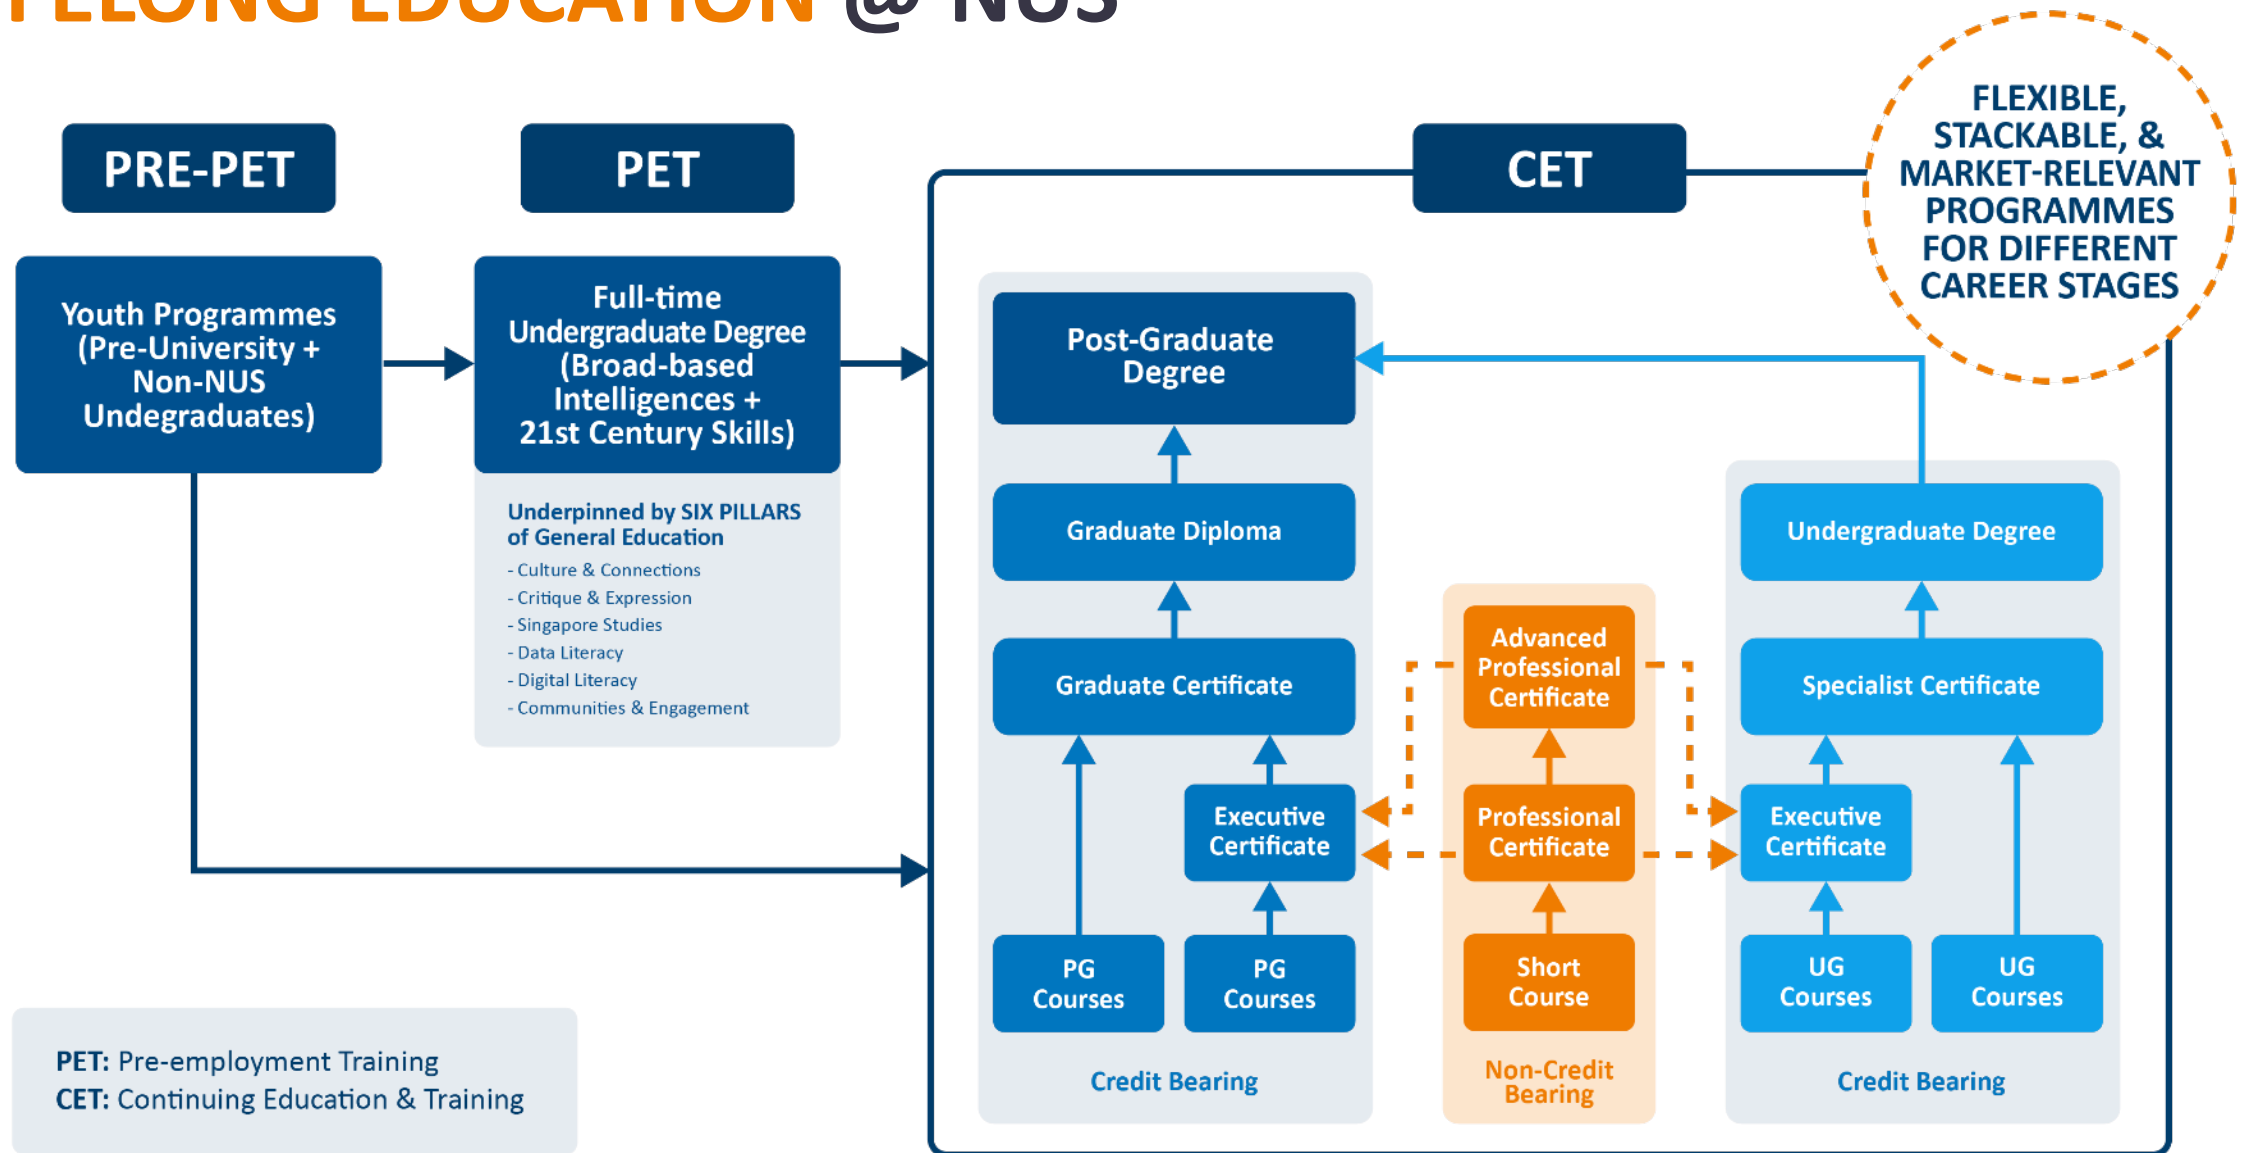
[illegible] @ NUS

PRE-PET

PET

CET

FLEXIBLE, STACKABLE, & MARKET-RELEVANT PROGRAMMES FOR DIFFERENT CAREER STAGES

Youth Programmes (Pre-University + Non-NUS Undegraduates)

Full-time Undergraduate Degree (Broad-based Intelligences + 21st Century Skills)

Underpinned by SIX PILLARS of General Education
- Culture & Connections
- Critique & Expression
- Singapore Studies
- Data Literacy
- Digital Literacy
- Communities & Engagement

Post-Graduate Degree

Graduate Diploma

Graduate Certificate

Executive Certificate

PG Courses

PG Courses

Credit Bearing

Advanced Professional Certificate

Professional Certificate

Short Course

Non-Credit Bearing

Undergraduate Degree

Specialist Certificate

Executive Certificate

UG Courses

UG Courses

Credit Bearing

PET: Pre-employment Training
CET: Continuing Education & Training